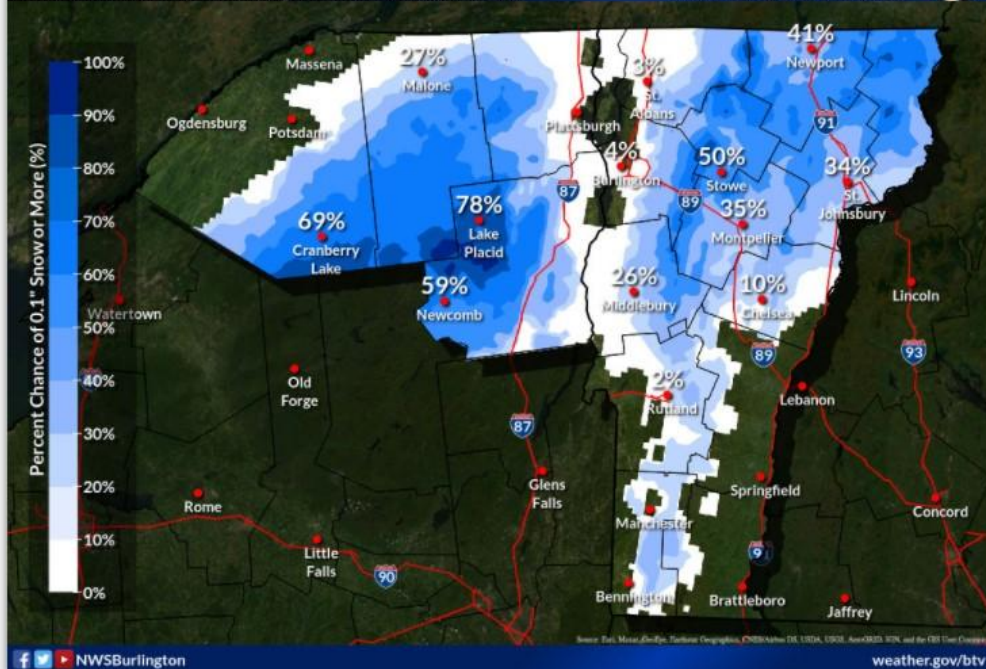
100%
90%
80%
70%
60%
50%
40%
30%
20%
10%
0%
Percent Chance of 0.1" Snow or More (%)

Massena
27%
Malone
41%
Newport
3%
St. Albans
Ogdensburg
Potsdam
Plattsburgh
91
4%
Burlington
50%
Stowe
34%
St. Johnsbury
87
89
78%
Lake Placid
69%
Cranberry Lake
35%
Montpelier
59%
Newcomb
26%
Middlebury
10%
Chelsea
Lincoln
Watertown
89
93
Old Forge
2%
Rutland
Lebanon
87
Glens Falls
Springfield
Rome
Manchester
Concord
Little Falls
90
9
Bennington
Brattleboro
Jaffrey

Source: Esri, Maxar, GeoEye, Earthstar Geographics, CNES/Airbus DS, USDA, USGS, AeroGRID, IGN, and the GIS User Community

NWSBurlington
weather.gov/btv